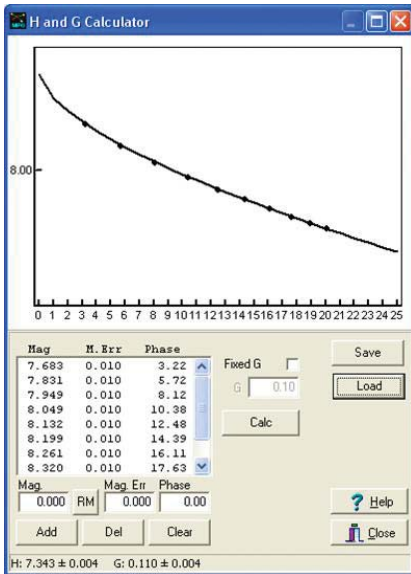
H and G Calculator

8.00

0 1 2 3 4 5 6 7 8 9 10 11 12 13 14 15 16 17 18 19 20 21 22 23 24 25

| Mag | M. Err | Phase |
|---|---|---|
| 7.683 | 0.010 | 3.22 |
| 7.831 | 0.010 | 5.72 |
| 7.949 | 0.010 | 8.12 |
| 8.049 | 0.010 | 10.38 |
| 8.132 | 0.010 | 12.48 |
| 8.199 | 0.010 | 14.39 |
| 8.261 | 0.010 | 16.11 |
| 8.320 | 0.010 | 17.63 |

Fixed G

G 0.10

Calc

Save

Load

Mag. 0.000 RM

Mag. Err 0.000

Phase 0.00

Add

Del

Clear

Help

Close

H: 7.343 ± 0.004 G: 0.110 ± 0.004